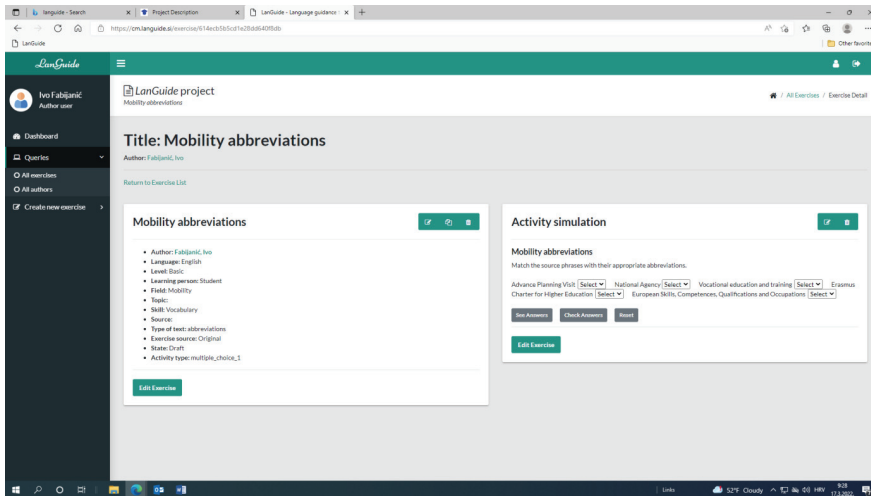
languide - Search | Project Description | LanGuide - Language guidance | +

https://cm.languide.si/exercise/614ecb5b5cd1e28dd640f8db

LanGuide

Other favorite

LanGuide

Ivo Fabijanić
Author user

Dashboard
Queries
All exercises
All authors
Create new exercise

LanGuide project
Mobility abbreviations

/ All Exercises / Exercise Detail

Title: Mobility abbreviations
Author: Fabijanić, Ivo

Return to Exercise List

Mobility abbreviations

- Author: Fabijanić, Ivo
- Language: English
- Level: Basic
- Learning person: Student
- Field: Mobility
- Topic:
- Skill: Vocabulary
- Source:
- Type of text: abbreviations
- Exercise source: Original
- State: Draft
- Activity type: multiple_choice_1

Edit Exercise

Activity simulation

Mobility abbreviations

Match the source phrases with their appropriate abbreviations.

Advance Planning Visit Select National Agency Select Vocational education and training Select Erasmus Charter for Higher Education Select European Skills, Competences, Qualifications and Occupations Select

See Answers Check Answers Reset

Edit Exercise

Links 52°F Cloudy HRV 9:28 17.3.2022